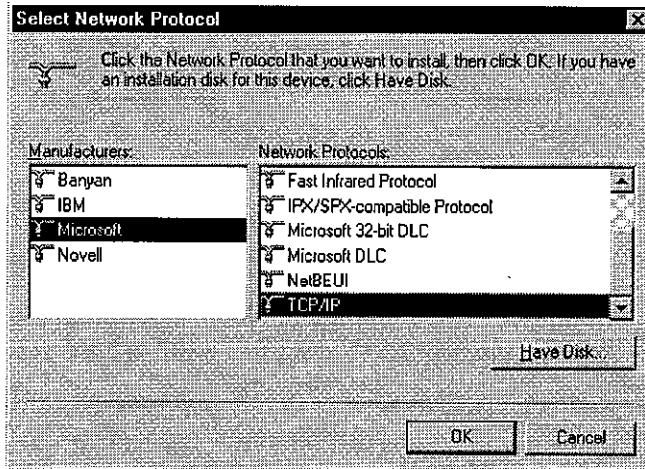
Select Network Protocol

Click the Network Protocol that you want to install, then click OK. If you have an installation disk for this device, click Have Disk.

Manufacturers:

Banyan
IBM
Microsoft
Novell

Network Protocols:

Fast Infrared Protocol
IPX/SPX-compatible Protocol
Microsoft 32-bit DLC
Microsoft DLC
NetBEUI
TCP/IP

Have Disk...

OK

Cancel